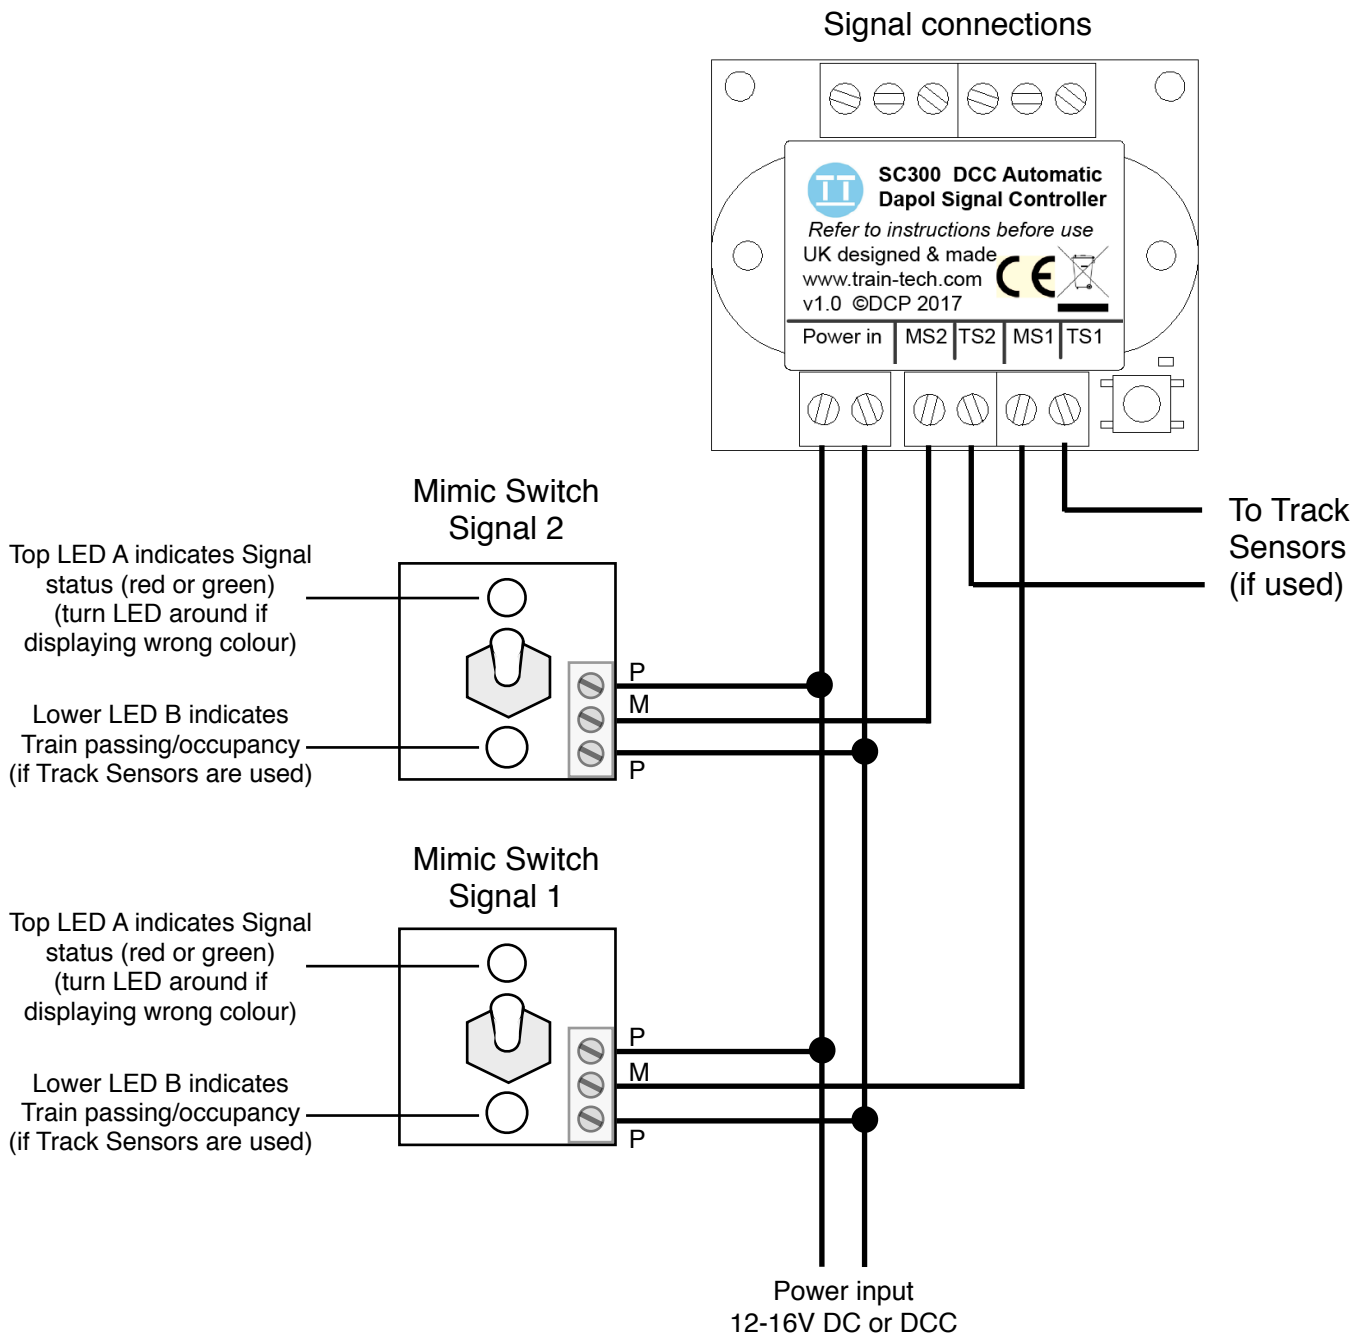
Signal connections

TT

SC300 DCC Automatic
Dapol Signal Controller

Refer to instructions before use

UK designed & made
www.train-tech.com
v1.0 ©DCP 2017

CE

Power in | MS2 | TS2 | MS1 | TS1

Mimic Switch
Signal 2

Top LED A indicates Signal status (red or green) (turn LED around if displaying wrong colour)

Lower LED B indicates Train passing/occupancy (if Track Sensors are used)

P
M
P

To Track Sensors (if used)

Mimic Switch
Signal 1

Top LED A indicates Signal status (red or green) (turn LED around if displaying wrong colour)

Lower LED B indicates Train passing/occupancy (if Track Sensors are used)

P
M
P

Power input
12-16V DC or DCC